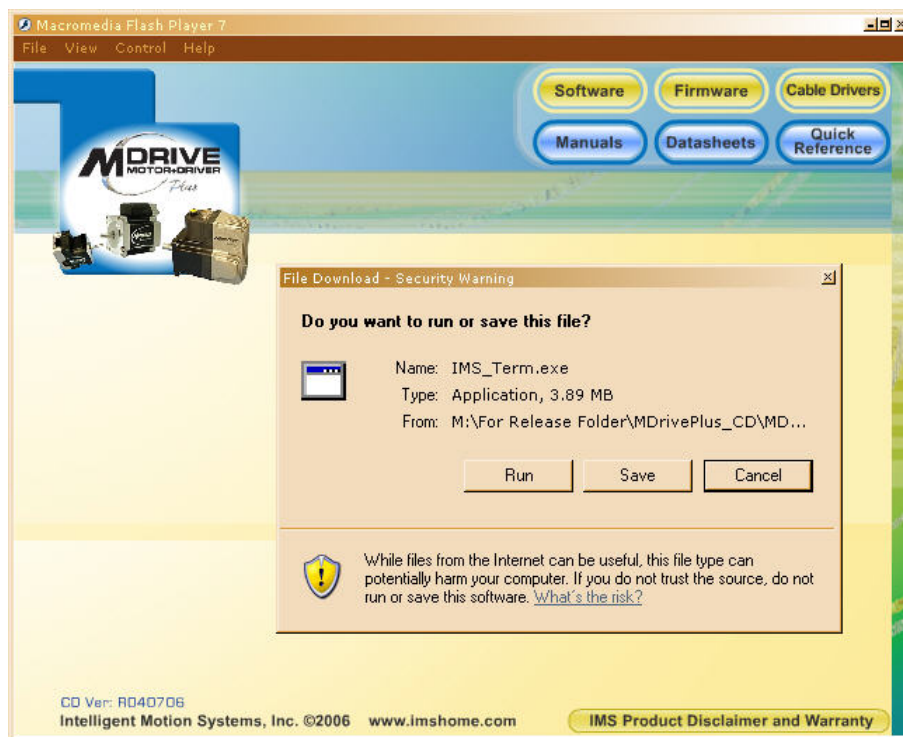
Macromedia Flash Player 7

File View Control Help

Software Firmware Cable Drivers

Manuals Datasheets Quick Reference

MDRIVE MOTOR+DRIVER Plus

File Download - Security Warning

Do you want to run or save this file?

Name: IMS_Term.exe
Type: Application, 3.89 MB
From: M:\For Release Folder\MDrivePlus_CD\MD...

Run Save Cancel

While files from the Internet can be useful, this file type can potentially harm your computer. If you do not trust the source, do not run or save this software. What's the risk?

CD Ver: R040706
Intelligent Motion Systems, Inc. ©2006 www.imshome.com

IMS Product Disclaimer and Warranty